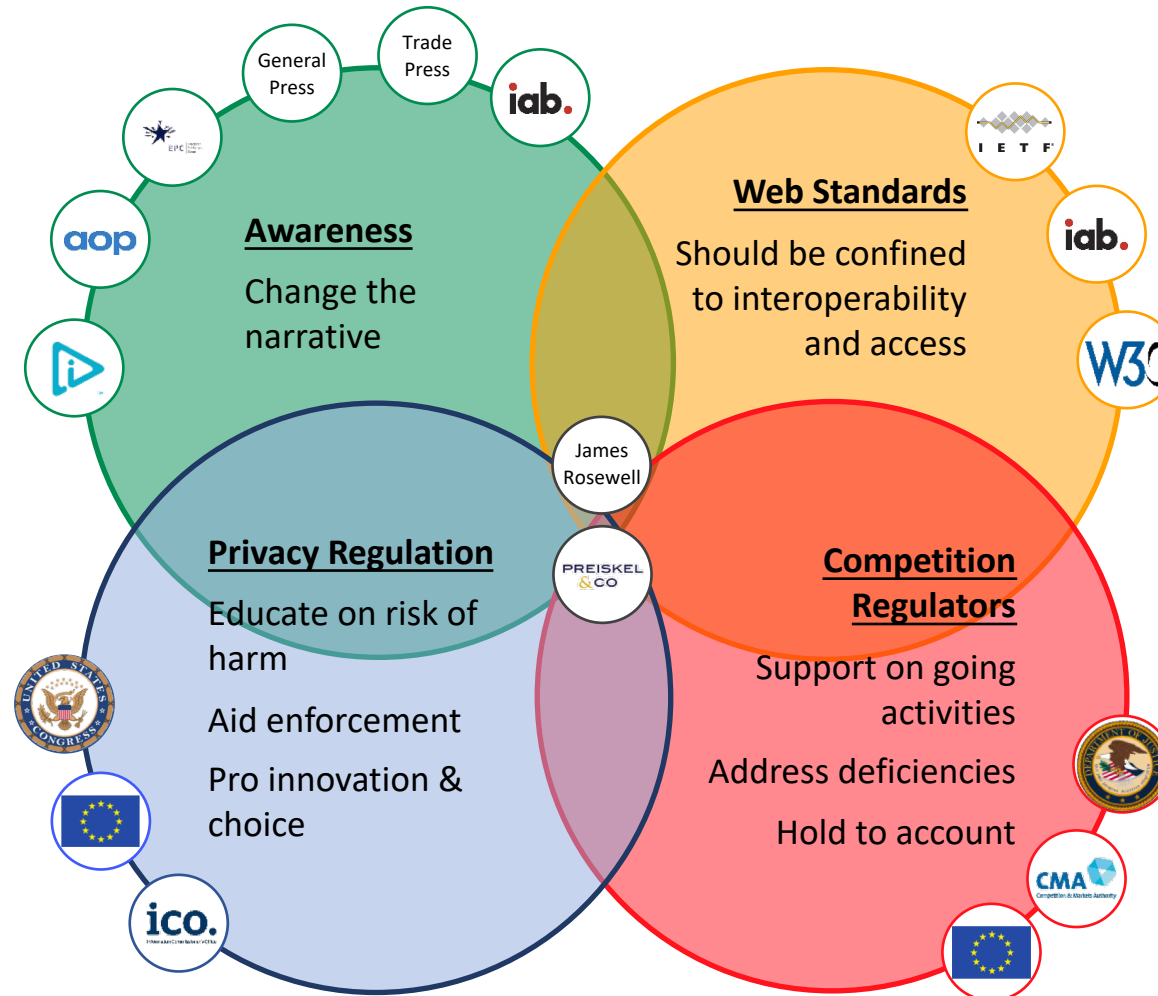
General Press

Trade Press

iab.

EPC

aop

Awareness

Change the narrative

IETF

Web Standards

Should be confined to interoperability and access

iab.

W3C

James Rosewell

Privacy Regulation

Educate on risk of harm

Aid enforcement

Pro innovation & choice

PREISKEL & CO

Competition Regulators

Support on going activities

Address deficiencies

Hold to account

UNITED STATES CONGRESS

ico.

CMA Competition & Markets Authority